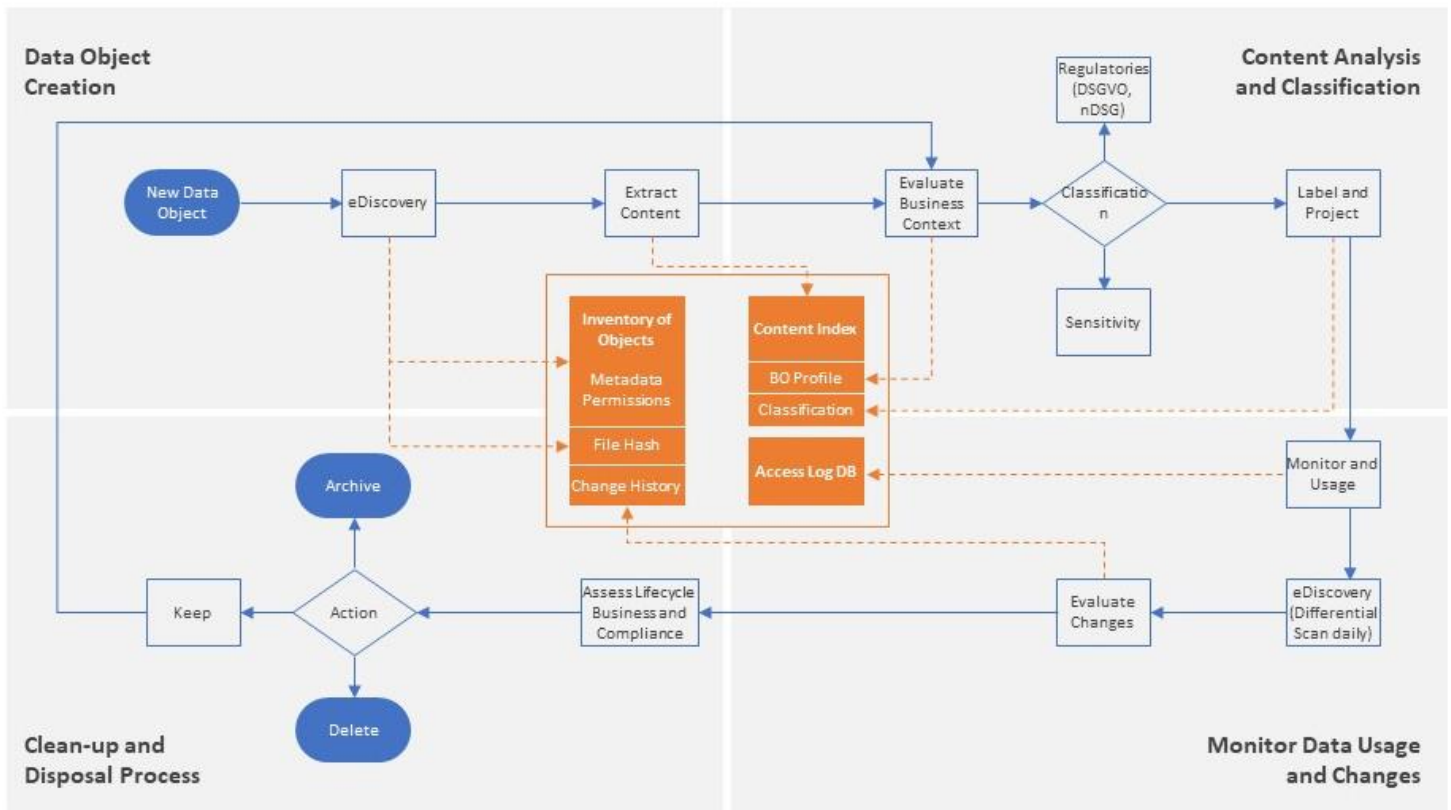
Data Object Creation

Content Analysis and Classification

Regulatories (DSGVO, nDSG)

New Data Object

eDiscovery

Extract Content

Evaluate Business Context

Classification

Label and Project

Sensitivity

Inventory of Objects

Metadata Permissions

File Hash

Change History

Content Index

BO Profile

Classification

Access Log DB

Archive

Monitor and Usage

Keep

Action

Assess Lifecycle Business and Compliance

Evaluate Changes

eDiscovery (Differential Scan daily)

Delete

Clean-up and Disposal Process

Monitor Data Usage and Changes